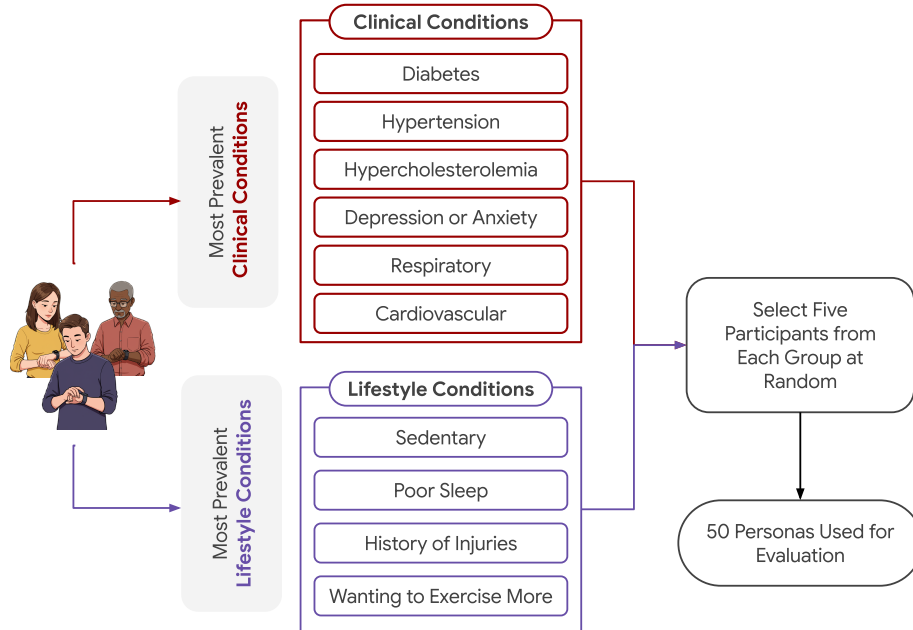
Most Prevalent Clinical Conditions

Clinical Conditions

Diabetes

Hypertension

Hypercholesterolemia

Depression or Anxiety

Respiratory

Cardiovascular

Most Prevalent Lifestyle Conditions

Lifestyle Conditions

Sedentary

Poor Sleep

History of Injuries

Wanting to Exercise More

Select Five Participants from Each Group at Random

50 Personas Used for Evaluation